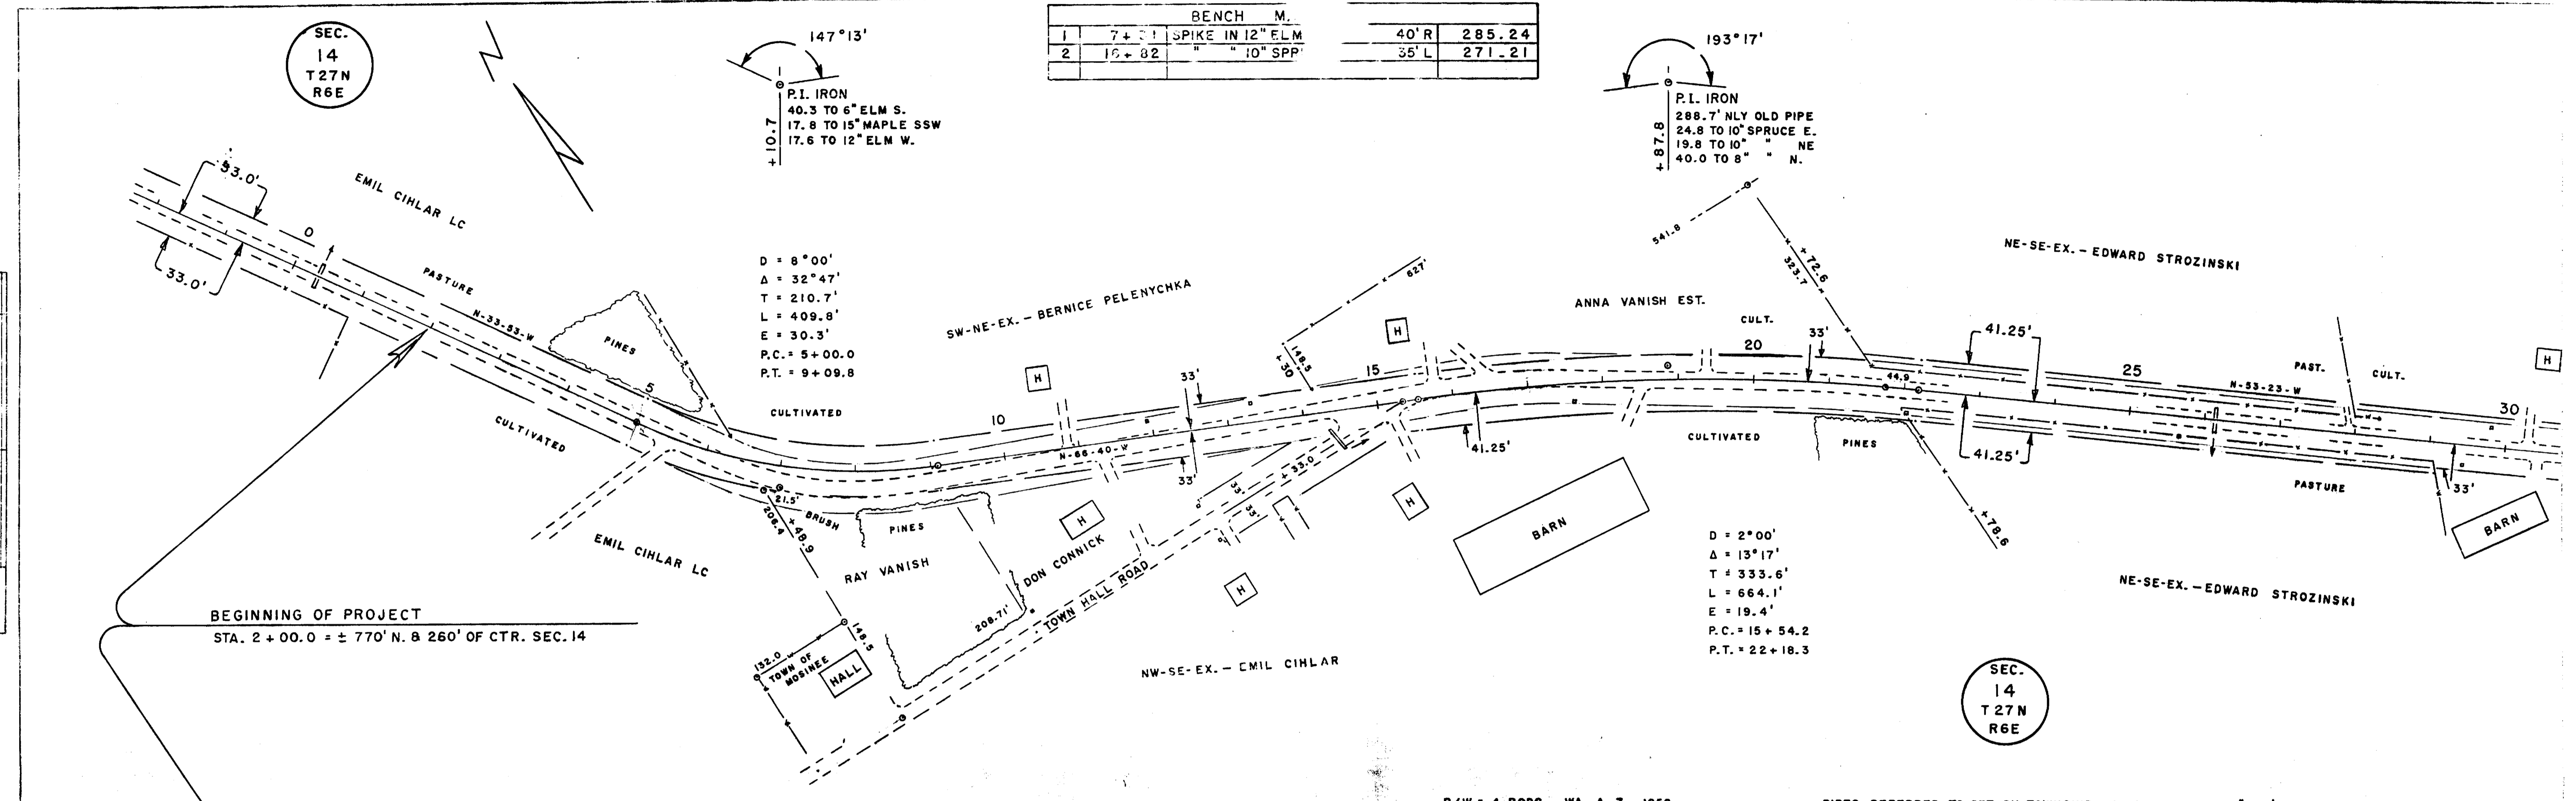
SEC. 14 T27N R6E

147°13'

| | BENCH M. | | | |
|---|---|---|---|---|
| 1 | 7+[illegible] | SPIKE IN 12" ELM | 40' R | 285.24 |
| 2 | 16+82 | " " 10" SPP | 35' L | 271.21 |
| | | | | |

193°17'

P.I. IRON
40.3 TO 6" ELM S.
17.8 TO 15" MAPLE SSW
17.6 TO 12" ELM W.
+10.7

P.I. IRON
288.7' NLY OLD PIPE
24.8 TO 10" SPRUCE E.
19.8 TO 10" " NE
40.0 TO 8" " N.
+87.8

33.0'
33.0'
EMIL CIHLAR LC
0
PASTURE
N-33-53-W
PINES
5
CULTIVATED

D = 8°00'
Δ = 32°47'
T = 210.7'
L = 409.8'
E = 30.3'
P.C. = 5+00.0
P.T. = 9+09.8

SW-NE-EX. - BERNICE PELENYCHKA
CULTIVATED
10
H
33'
N-66-40-W
33'
148.5
+30
627'
15
H
541.8
+72.6
323.7
ANNA VANISH EST.
CULT.
33'
20
NE-SE-EX. - EDWARD STROZINSKI
41.25'
44.9
25
N-53-23-W
PAST.
CULT.
H
30
41.25'
41.25'
CULTIVATED
PINES
PASTURE
33'
BARN
BARN
+78.6

EMIL CIHLAR LC
21.5'
BRUSH
206.4
+48.9
PINES
RAY VANISH
H
DON CONNICK
33'
33'
+33.0
TOWN HALL ROAD
H
H
208.71'

BEGINNING OF PROJECT
STA. 2+00.0 = ± 770' N. & 260' OF CTR. SEC. 14

132.0
TOWN OF MOSINEE
148.5
HALL

NW-SE-EX. - EMIL CIHLAR

D = 2°00'
Δ = 13°17'
T = 333.6'
L = 664.1'
E = 19.4'
P.C. = 15+54.2
P.T. = 22+18.3

NE-SE-EX. - EDWARD STROZINSKI

SEC. 14 T27N R6E

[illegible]